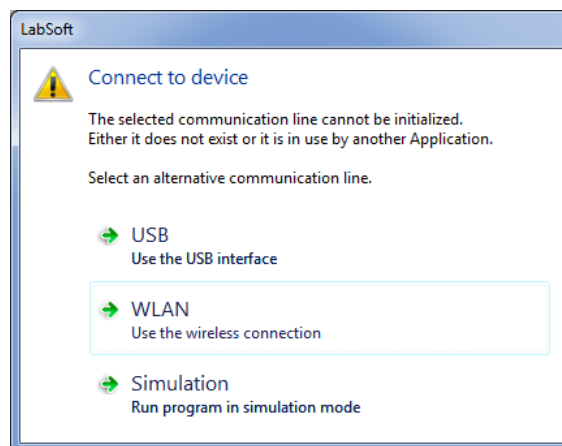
LabSoft

Connect to device

The selected communication line cannot be initialized. Either it does not exist or it is in use by another Application.

Select an alternative communication line.

USB
Use the USB interface

WLAN
Use the wireless connection

Simulation
Run program in simulation mode